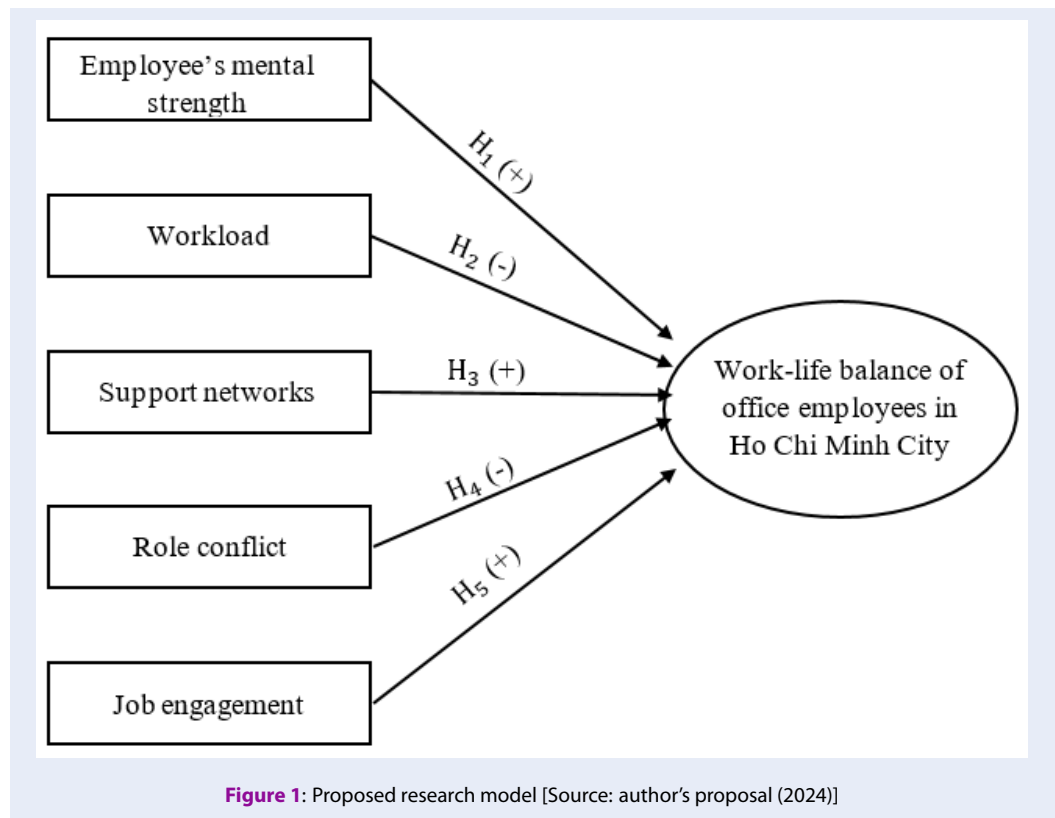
Employee's mental strength

$H_1$ (+)

Workload

$H_2$ (-)

Support networks

$H_3$ (+)

Work-life balance of office employees in Ho Chi Minh City

Role conflict

$H_4$ (-)

Job engagement

$H_5$ (+)

Figure 1: Proposed research model [Source: author's proposal (2024)]